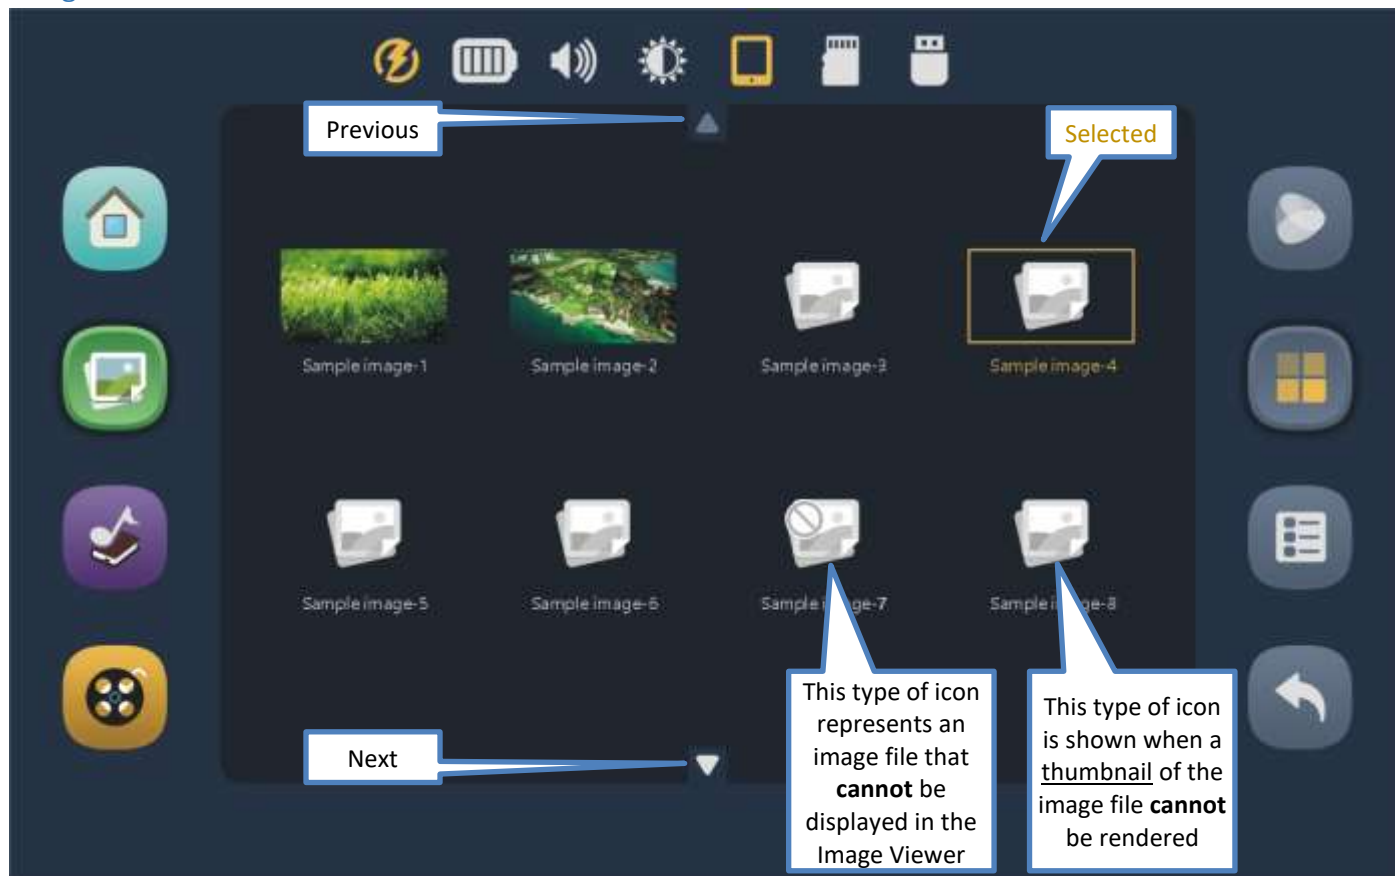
Previous

Selected

Sample image-1

Sample image-2

Sample image-3

Sample image-4

Sample image-5

Sample image-6

Sample i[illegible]ge-7

Sample i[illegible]ge-8

This type of icon represents an image file that **cannot** be displayed in the Image Viewer

This type of icon is shown when a thumbnail of the image file **cannot** be rendered

Next